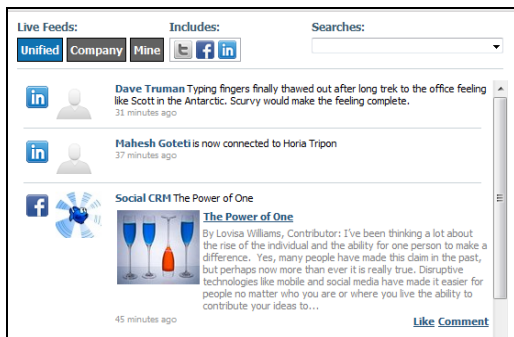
Live Feeds:
Unified Company Mine

Includes:

Searches:

Dave Truman Typing fingers finally thawed out after long trek to the office feeling like Scott in the Antarctic. Scurvy would make the feeling complete.
31 minutes ago

Mahesh Goteti is now connected to Horia Tripon
37 minutes ago

Social CRM The Power of One

The Power of One

By Lovisa Williams, Contributor: I've been thinking a lot about the rise of the individual and the ability for one person to make a difference. Yes, many people have made this claim in the past, but perhaps now more than ever it is really true. Disruptive technologies like mobile and social media have made it easier for people no matter who you are or where you live the ability to contribute your ideas to...

45 minutes ago

Like Comment